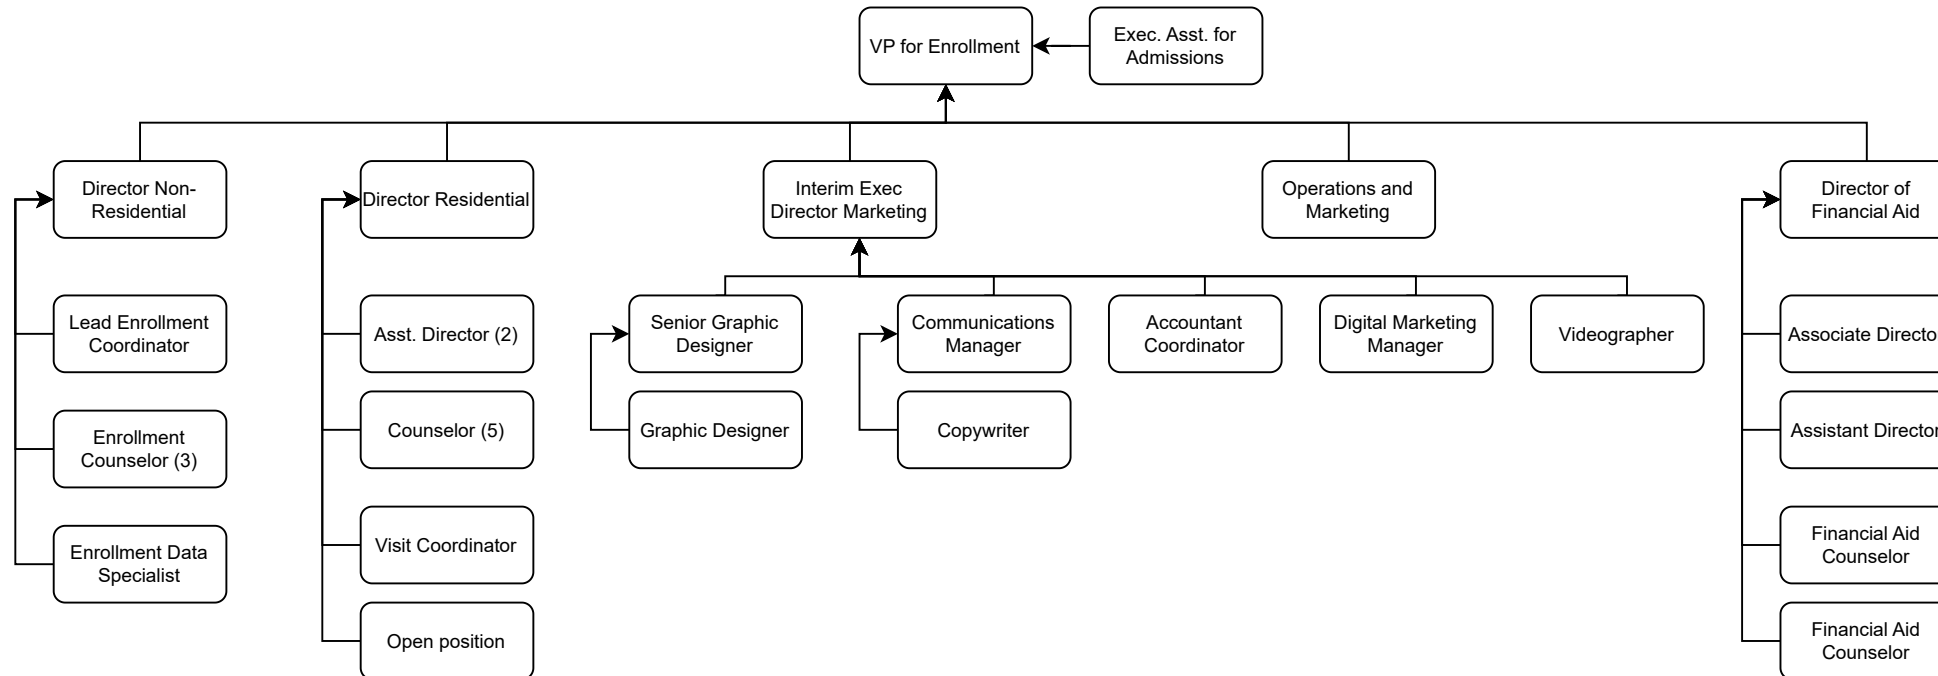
VP for Enrollment

Exec. Asst. for Admissions

Director Non-Residential

Lead Enrollment Coordinator

Enrollment Counselor (3)

Enrollment Data Specialist

Director Residential

Asst. Director (2)

Counselor (5)

Visit Coordinator

Open position

Interim Exec Director Marketing

Senior Graphic Designer

Graphic Designer

Communications Manager

Copywriter

Accountant Coordinator

Digital Marketing Manager

Videographer

Operations and Marketing

Director of Financial Aid

Associate Directo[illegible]

Assistant Director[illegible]

Financial Aid Counselor

Financial Aid Counselor